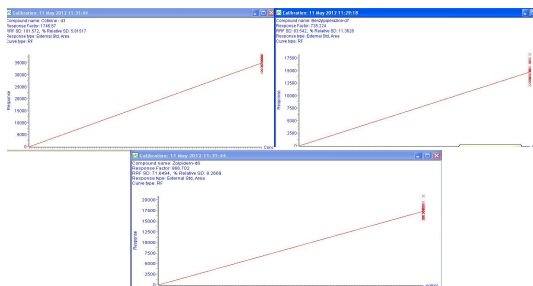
Calibration: 11 May 2012 11:29:46
Compound name: Cotinine - d3
Response Factor: 1748.67
RRF SD: 101.572, % Relative SD: 5.81517
Response type: External Std, Area
Curve type: RF

30000
25000
20000
15000
10000
5000
0
Response
Conc

Calibration: 11 May 2012 11:29:18
Compound name: Benzhyoypiperazine-d7
Response Factor: 735.224
RRF SD: 83.542, % Relative SD: 11.3628
Response type: External Std, Area
Curve type: RF

17500
15000
12500
10000
7500
5000
2500
0

Calibration: 11 May 2012 11:31:44
Compound name: Zolpidem-d6
Response Factor: 985.703
RRF SD: 71.6494, % Relative SD: 8.2068
Response type: External Std, Area
Curve type: RF

20000
17500
15000
12500
10000
7500
5000
2500
0
Response
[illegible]